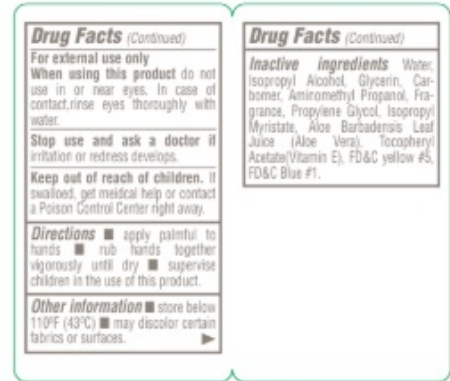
Drug Facts (Continued)

For external use only

When using this product do not use in or near eyes. In case of contact,rinse eyes thoroughly with water.

Stop use and ask a doctor if irritation or redness develops.

Keep out of reach of children. If swallowed, get medical help or contact a Poison Control Center right away.

Directions ■ apply palmful to hands ■ rub hands together vigorously until dry ■ supervise children in the use of this product.

Other information ■ store below 110ºF (43ºC) ■ may discolor certain fabrics or surfaces. ▶

Drug Facts (Continued)

Inactive ingredients Water, Isopropyl Alcohol, Glycerin, Carbomer, Amiromethyl Propanol, Fragrance, Propylene Glycol, Isopropyl Myristate, Aloe Barbadensis Leaf Juice (Aloe Vera), Tocopheryl Acetate(Vitamin E), FD&C yellow #5, FD&C Blue #1.